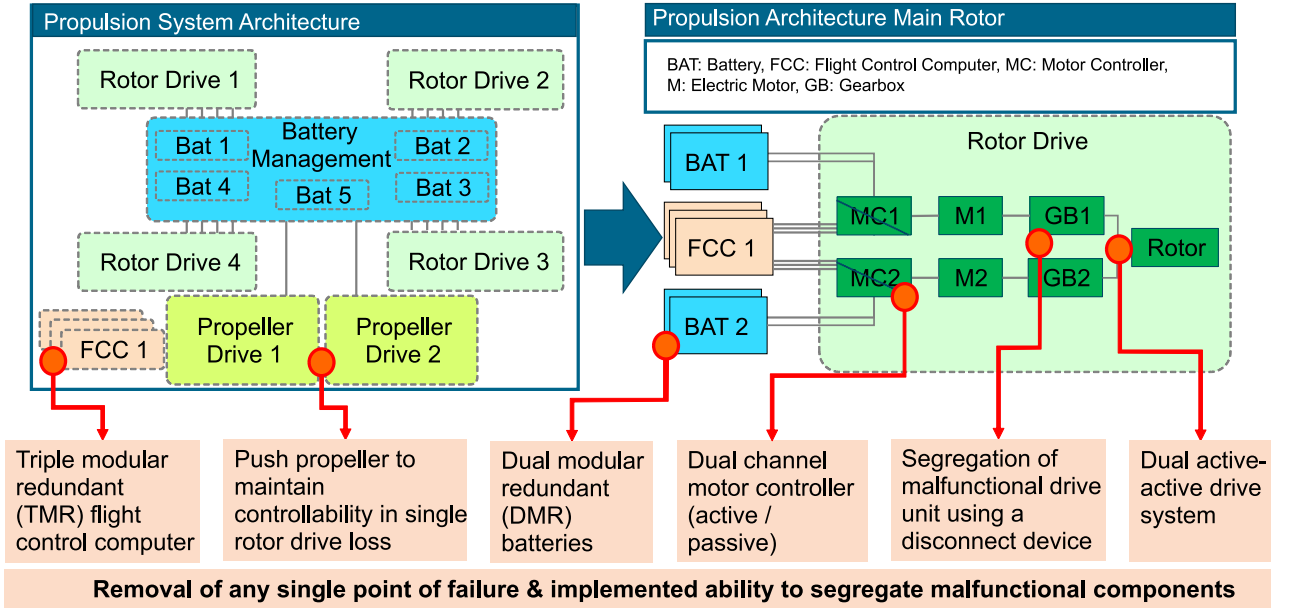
Propulsion System Architecture

Rotor Drive 1

Rotor Drive 2

Battery Management

Bat 1

Bat 2

Bat 4

Bat 5

Bat 3

Rotor Drive 4

Rotor Drive 3

FCC 1

Propeller Drive 1

Propeller Drive 2

Propulsion Architecture Main Rotor

BAT: Battery, FCC: Flight Control Computer, MC: Motor Controller, M: Electric Motor, GB: Gearbox

BAT 1

FCC 1

BAT 2

Rotor Drive

MC1

M1

GB1

MC2

M2

GB2

Rotor

Triple modular redundant (TMR) flight control computer

Push propeller to maintain controllability in single rotor drive loss

Dual modular redundant (DMR) batteries

Dual channel motor controller (active / passive)

Segregation of malfunctional drive unit using a disconnect device

Dual active-active drive system

Removal of any single point of failure & implemented ability to segregate malfunctional components